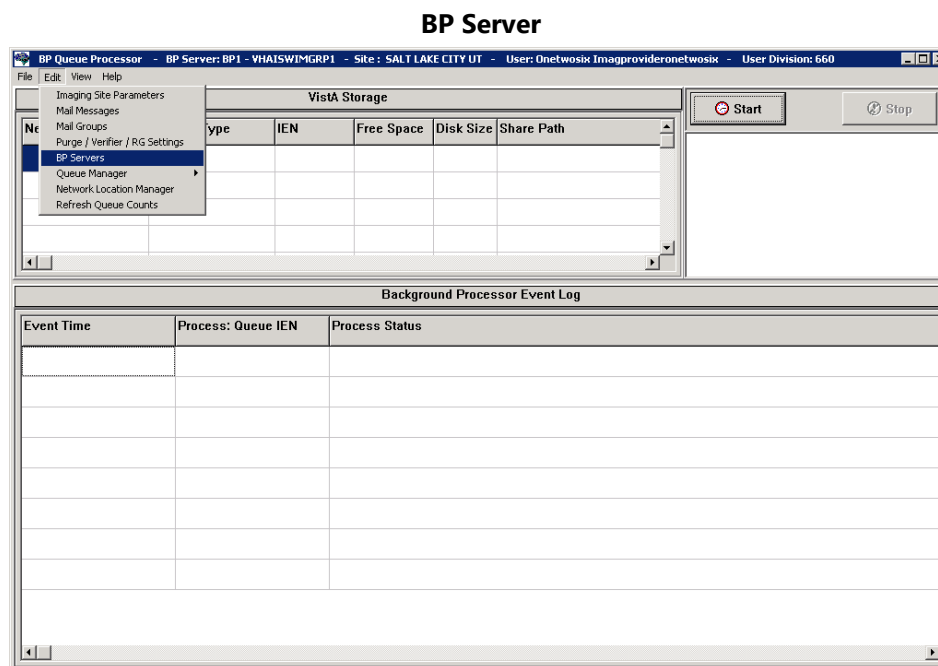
BP Server

BP Queue Processor - BP Server: BP1 - VHAISWIMGRP1 - Site : SALT LAKE CITY UT - User: Onetwosix Imagprovideronetwosix - User Division: 660

File Edit View Help

Imaging Site Parameters
Mail Messages
Mail Groups
Purge / Verifier / RG Settings
BP Servers
Queue Manager
Network Location Manager
Refresh Queue Counts

VistA Storage

Start
Stop

| Ne | Type | IEN | Free Space | Disk Size | Share Path |
|---|---|---|---|---|---|
| | | | | | |
| | | | | | |
| | | | | | |
| | | | | | |

Background Processor Event Log

| Event Time | Process: Queue IEN | Process Status |
|---|---|---|
| | | |
| | | |
| | | |
| | | |
| | | |
| | | |
| | | |
| | | |